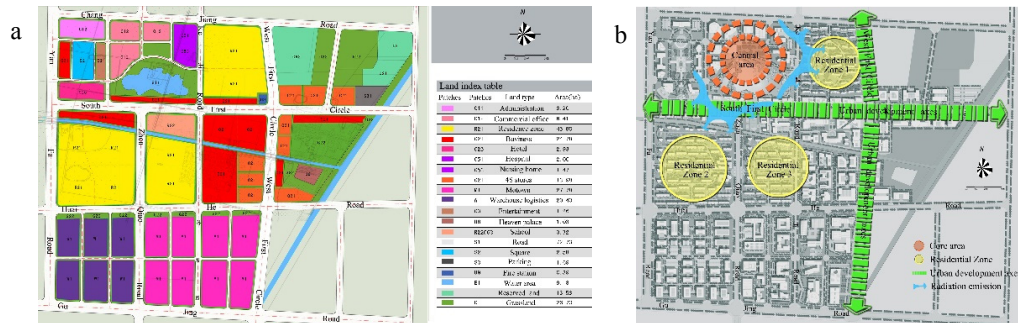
a

Chang Jiang Road

Yan

South First Circle

Zhen

Hu

Huan

West Circle

He Road

Road

Qiao

Gu

Road

East Circle

Jiang

Road

N

Land index table

| Patches | Patches | Land type | Area(ha) |
|---|---|---|---|
| | C1 | Administration | 8.50 |
| | C2 | Commercial office | 8.40 |
| | R2 | Residence area | 45.80 |
| | C21 | Business | 27.20 |
| | C22 | Hotel | 2.88 |
| | C51 | Hospital | 2.00 |
| | C5 | Nursing home | 1.47 |
| | C27 | 4S stores | 15.80 |
| | M1 | Motown | 27.20 |
| | W | Warehouse logistics | 19.40 |
| | C3 | Entertainment | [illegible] |
| | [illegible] | Deserve place | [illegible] |
| | R22/C6 | School | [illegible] |
| | S1 | Road | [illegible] |
| | S2 | Square | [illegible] |
| | S3 | Parking | 1.38 |
| | U3 | Fire station | 0.30 |
| | E1 | Water area | 9.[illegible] |
| | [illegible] | Reserved land | 13.83 |
| | G | Grassland | 28.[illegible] |

b

Central area

Residential Zone 1

South First Circle

Urban development axis

Residential Zone 2

Residential Zone 3

N

Core areas

Residential Zone

Urban development axis

Radiation emission